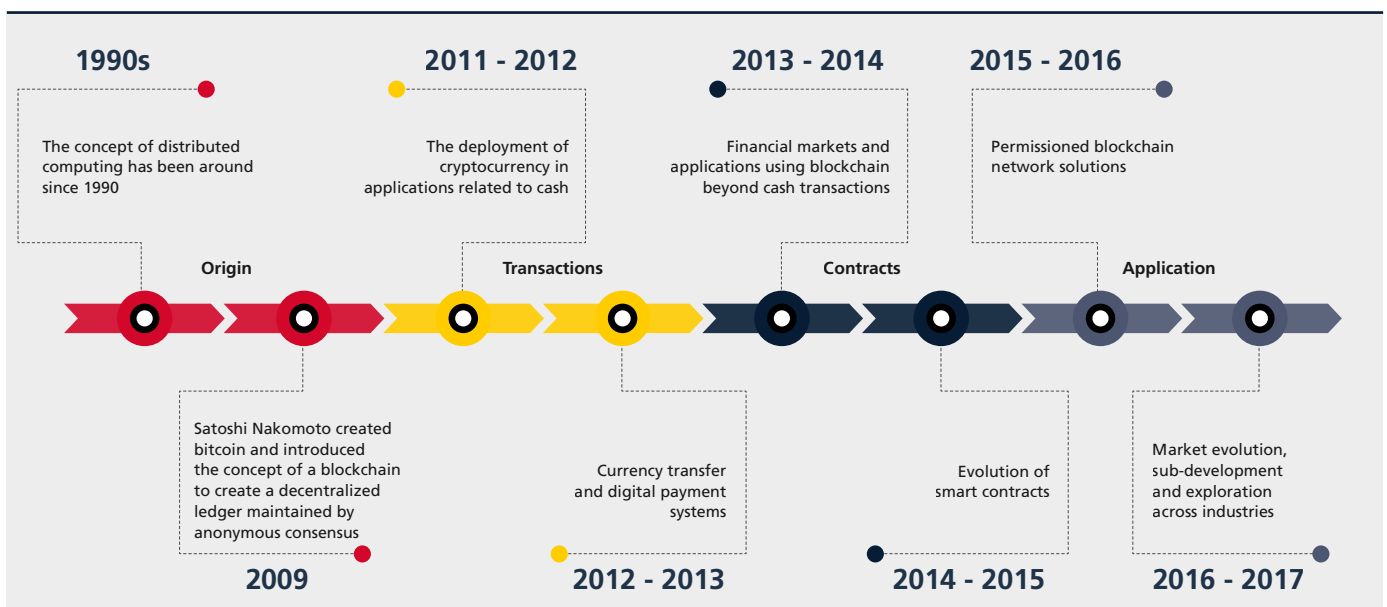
1990s

The concept of distributed computing has been around since 1990

2011 - 2012

The deployment of cryptocurrency in applications related to cash

2013 - 2014

Financial markets and applications using blockchain beyond cash transactions

2015 - 2016

Permissioned blockchain network solutions

Origin

Transactions

Contracts

Application

Satoshi Nakomoto created bitcoin and introduced the concept of a blockchain to create a decentralized ledger maintained by anonymous consensus

2009

Currency transfer and digital payment systems

2012 - 2013

Evolution of smart contracts

2014 - 2015

Market evolution, sub-development and exploration across industries

2016 - 2017